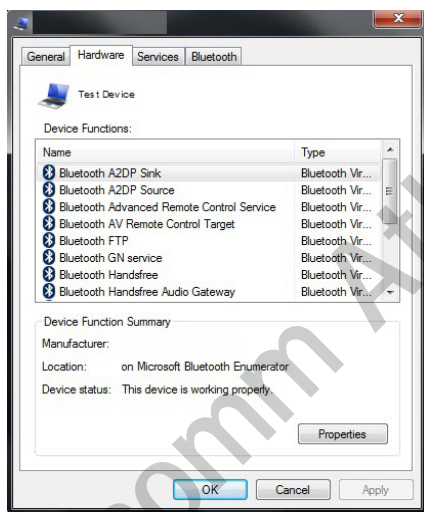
General Hardware Services Bluetooth

Test Device

Device Functions:

| Name | Type |
|---|---|
| Bluetooth A2DP Sink | Bluetooth Vir... |
| Bluetooth A2DP Source | Bluetooth Vir... |
| Bluetooth Advanced Remote Control Service | Bluetooth Vir... |
| Bluetooth AV Remote Control Target | Bluetooth Vir... |
| Bluetooth FTP | Bluetooth Vir... |
| Bluetooth GN service | Bluetooth Vir... |
| Bluetooth Handsfree | Bluetooth Vir... |
| Bluetooth Handsfree Audio Gateway | Bluetooth Vir... |

Device Function Summary

Manufacturer:

Location: on Microsoft Bluetooth Enumerator

Device status: This device is working properly.

Properties

OK Cancel Apply

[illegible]omm A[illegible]